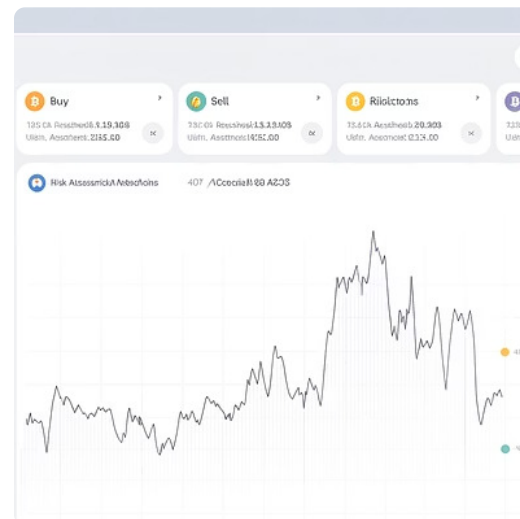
Buy
12S CA Ressheol$1,19,308
Ulth. Aesohent 2155.00

Sell
130.05 Ressheol$1,519,105
Ulth. Aesohent 4252.00

Riiloctons
13.6 CA Ressheol$ 20,303
Ulth. Aecoheol 2113.00

Risk Atsessmick Natsofloins
407 /Accecliall 80 A203

4
%